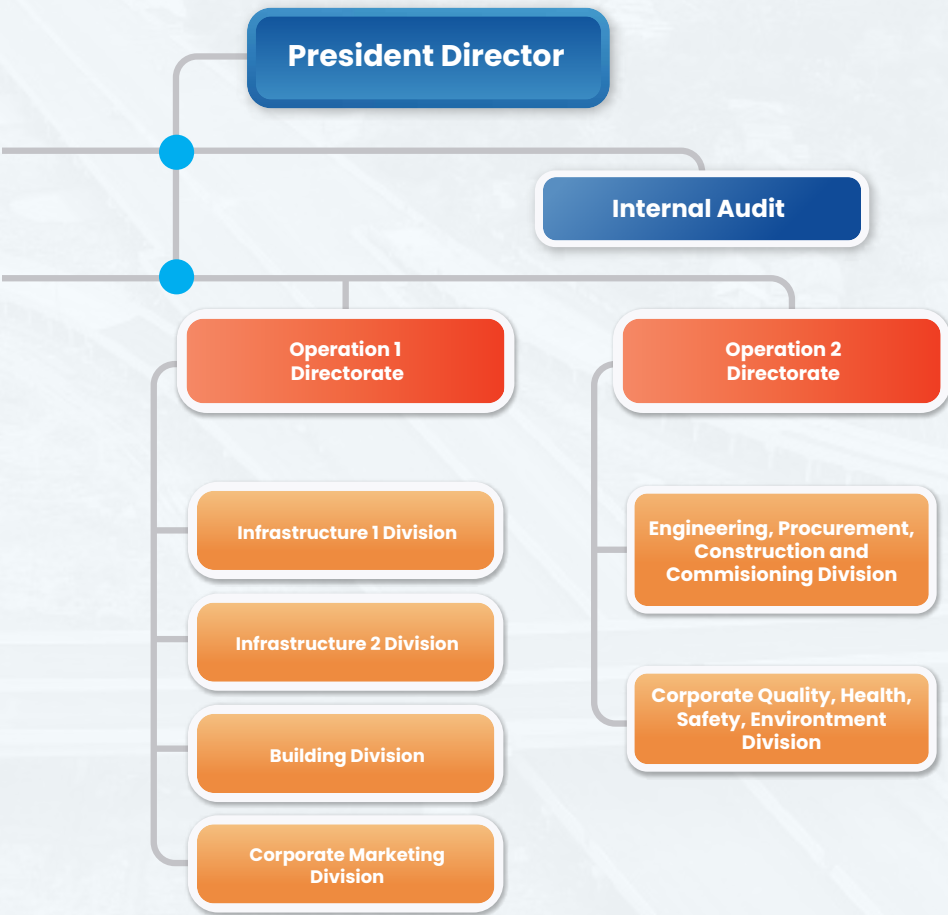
President Director

Internal Audit

Operation 1 Directorate

Infrastructure 1 Division

Infrastructure 2 Division

Building Division

Corporate Marketing Division

Operation 2 Directorate

Engineering, Procurement, Construction and Commisioning Division

Corporate Quality, Health, Safety, Environtment Division